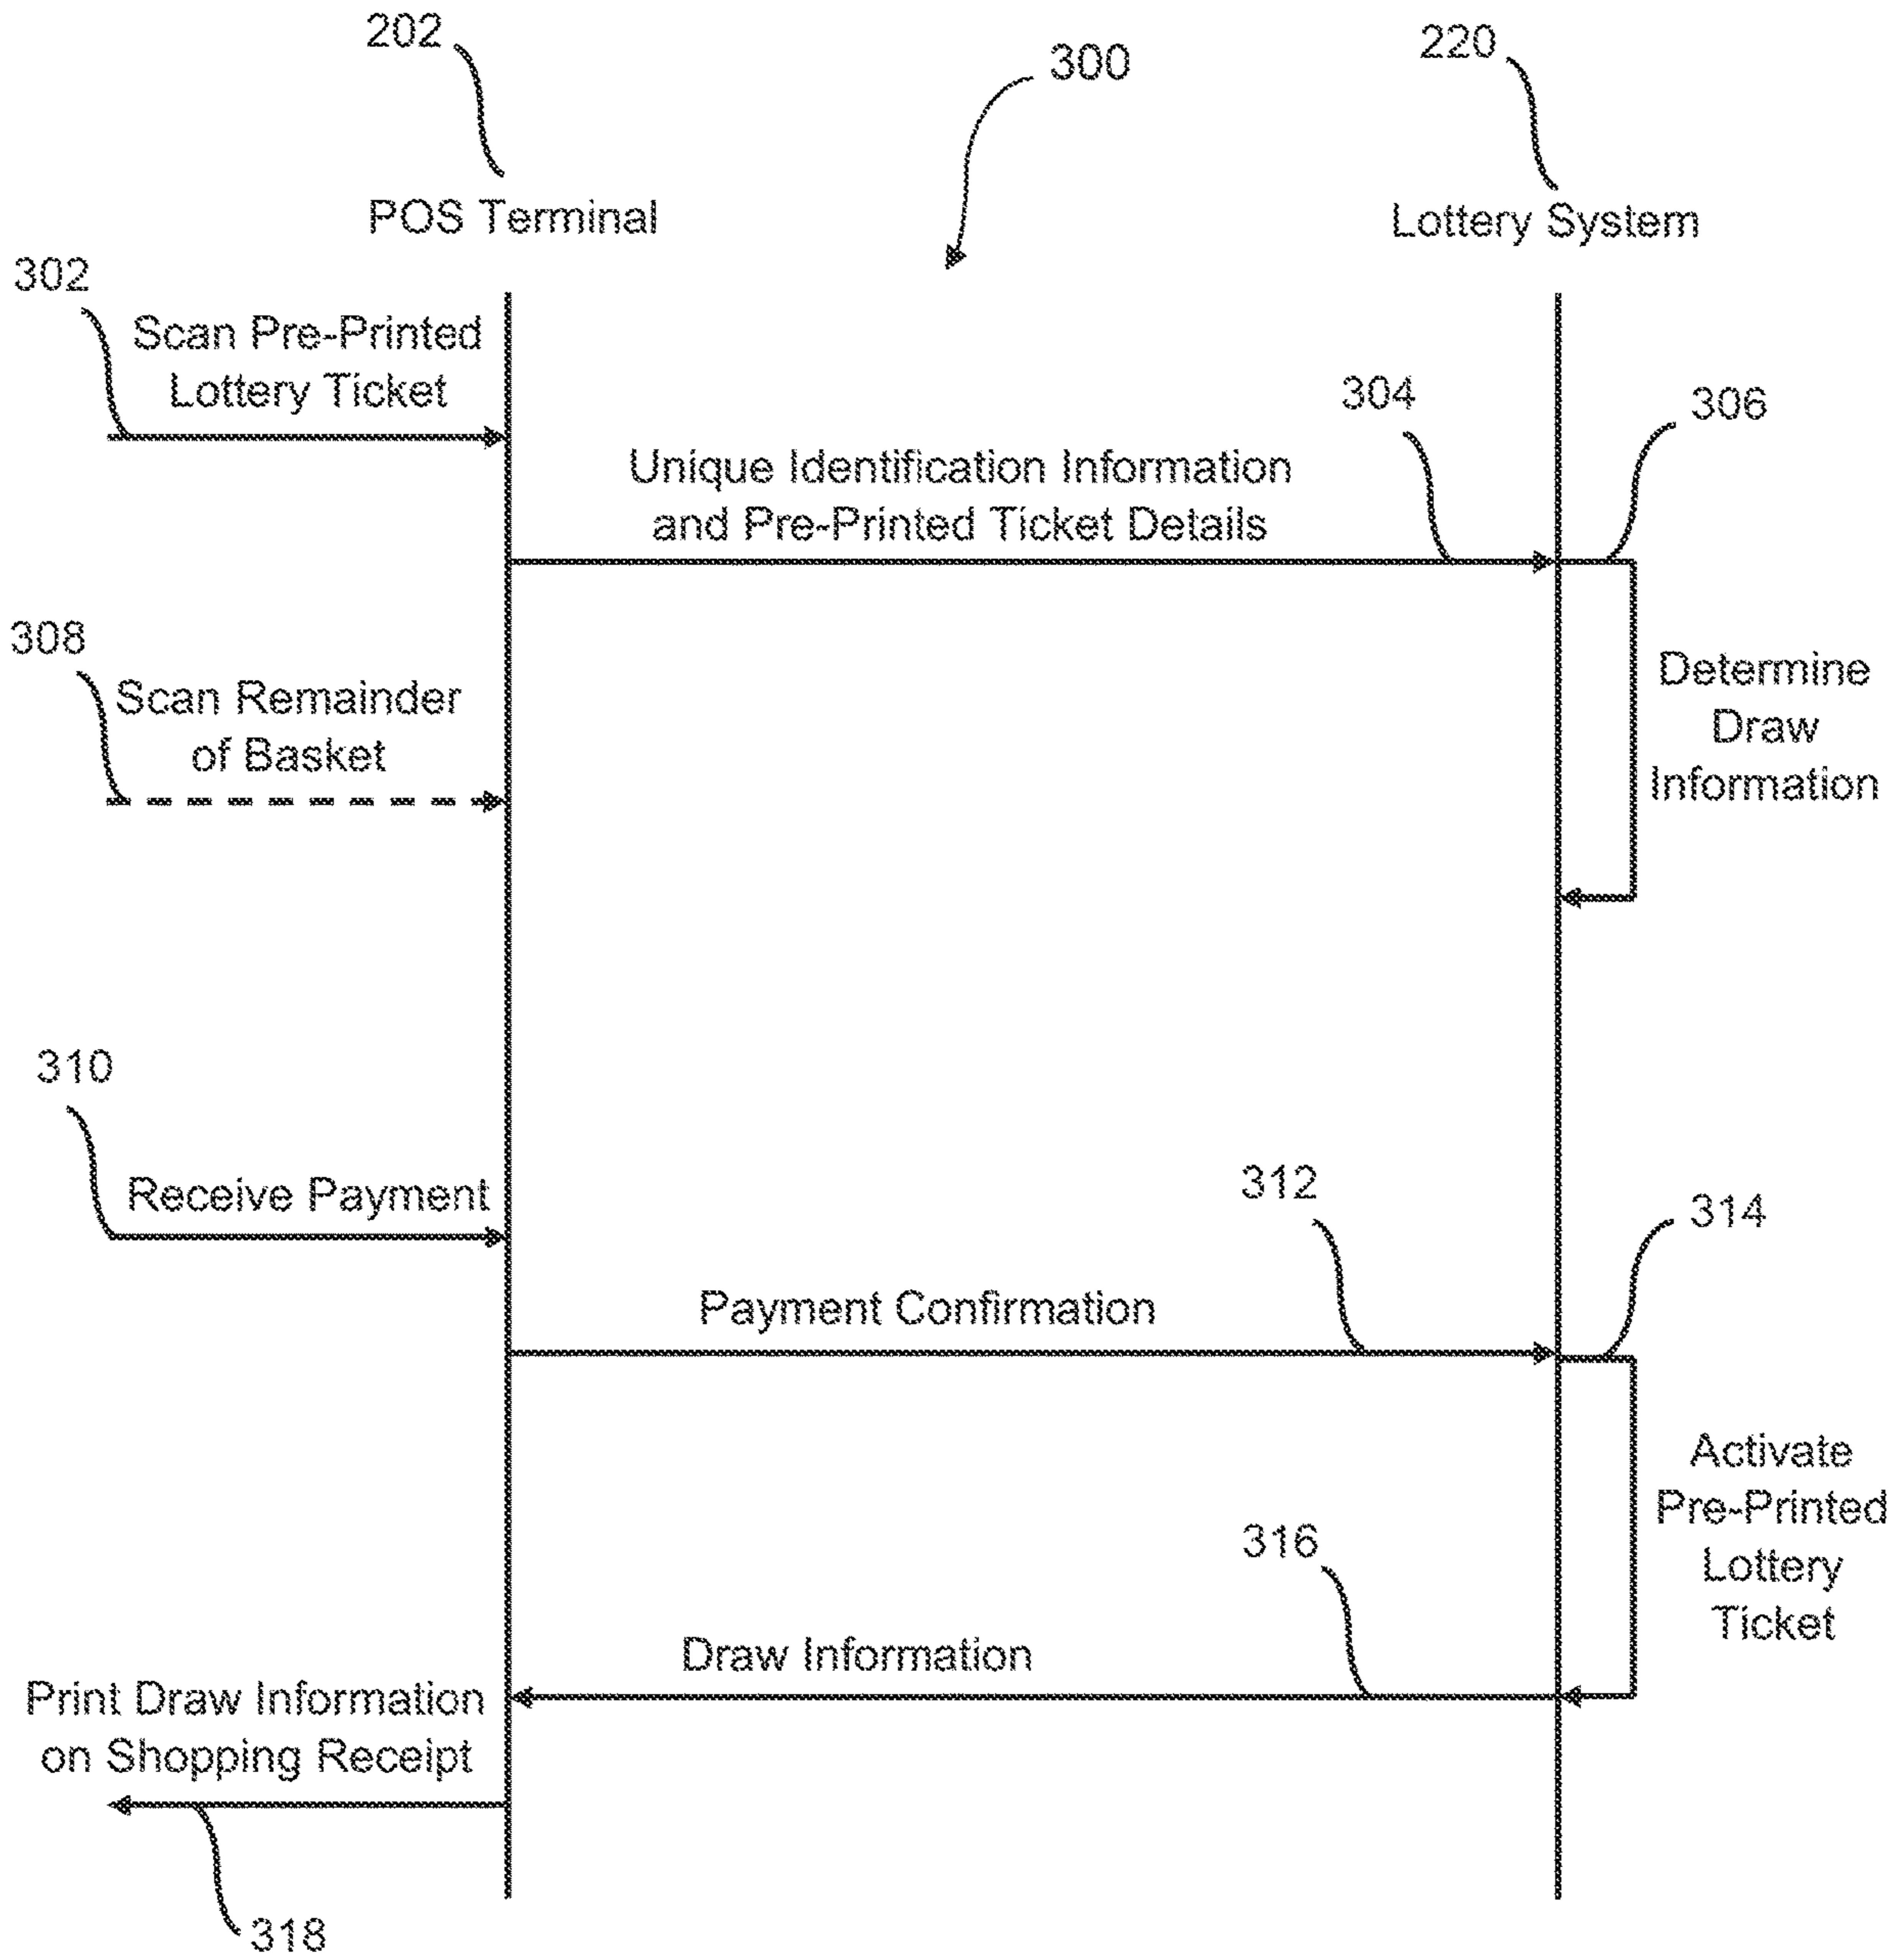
202

300

220

POS Terminal

Lottery System

302

Scan Pre-Printed Lottery Ticket

304

306

Unique Identification Information and Pre-Printed Ticket Details

308

Scan Remainder of Basket

Determine Draw Information

310

Receive Payment

312

314

Payment Confirmation

Activate Pre-Printed Lottery Ticket

316

Draw Information

Print Draw Information on Shopping Receipt

318